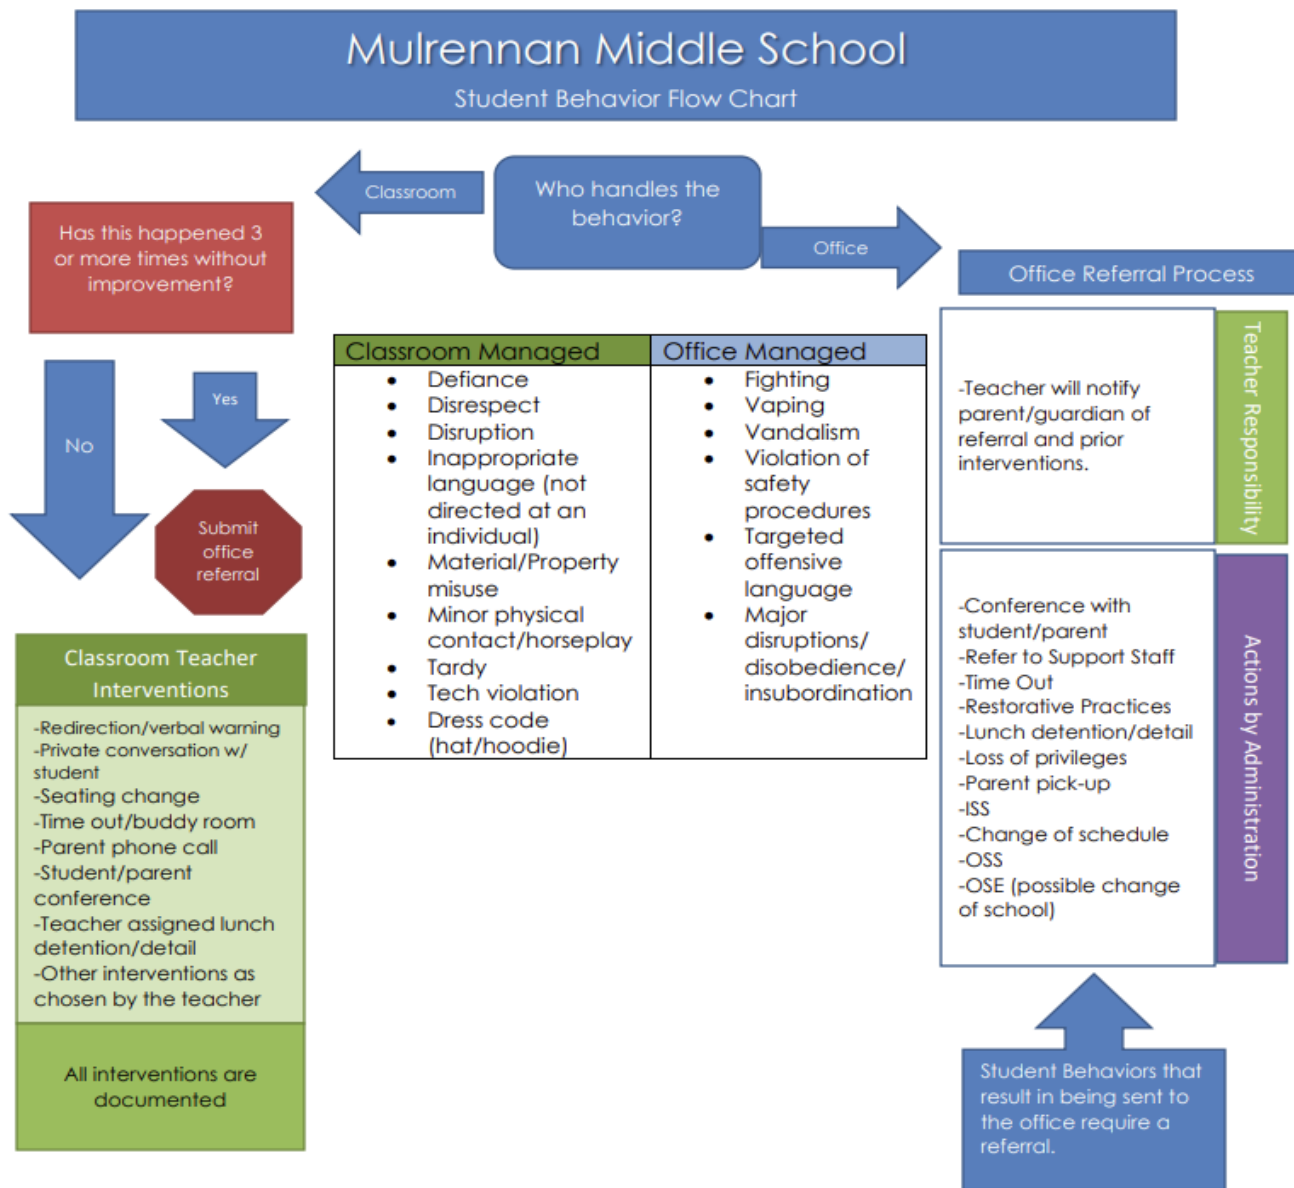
Mulrennan Middle School

Student Behavior Flow Chart

Classroom

Who handles the behavior?

Office

Has this happened 3 or more times without improvement?

Office Referral Process

No

Yes

Submit office referral

| Classroom Managed | Office Managed |
|---|---|
| • Defiance<br>• Disrespect<br>• Disruption<br>• Inappropriate language (not directed at an individual)<br>• Material/Property misuse<br>• Minor physical contact/horseplay<br>• Tardy<br>• Tech violation<br>• Dress code (hat/hoodie) | • Fighting<br>• Vaping<br>• Vandalism<br>• Violation of safety procedures<br>• Targeted offensive language<br>• Major disruptions/ disobedience/ insubordination |

-Teacher will notify parent/guardian of referral and prior interventions.

Teacher Responsibility

-Conference with student/parent
-Refer to Support Staff
-Time Out
-Restorative Practices
-Lunch detention/detail
-Loss of privileges
-Parent pick-up
-ISS
-Change of schedule
-OSS
-OSE (possible change of school)

Actions by Administration

Classroom Teacher Interventions

-Redirection/verbal warning
-Private conversation w/ student
-Seating change
-Time out/buddy room
-Parent phone call
-Student/parent conference
-Teacher assigned lunch detention/detail
-Other interventions as chosen by the teacher

All interventions are documented

Student Behaviors that result in being sent to the office require a referral.